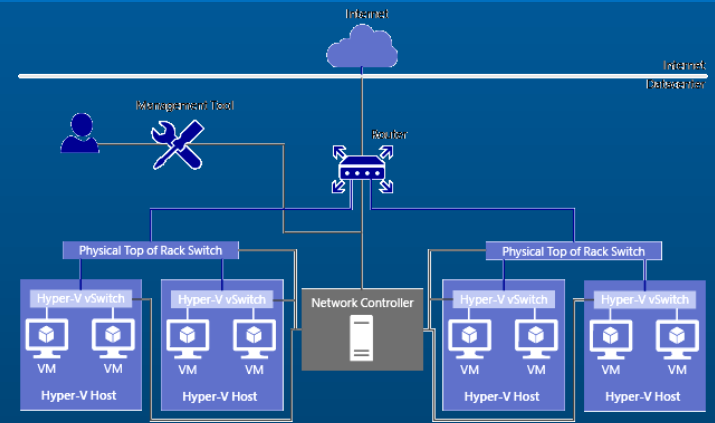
Internet

Internet

Datacenter

Management Tool

Router

Physical Top of Rack Switch

Physical Top of Rack Switch

Hyper-V vSwitch

VM VM

Hyper-V Host

Hyper-V vSwitch

VM VM

Hyper-V Host

Network Controller

Hyper-V vSwitch

VM VM

Hyper-V Host

Hyper-V vSwitch

VM VM

Hyper-V Host